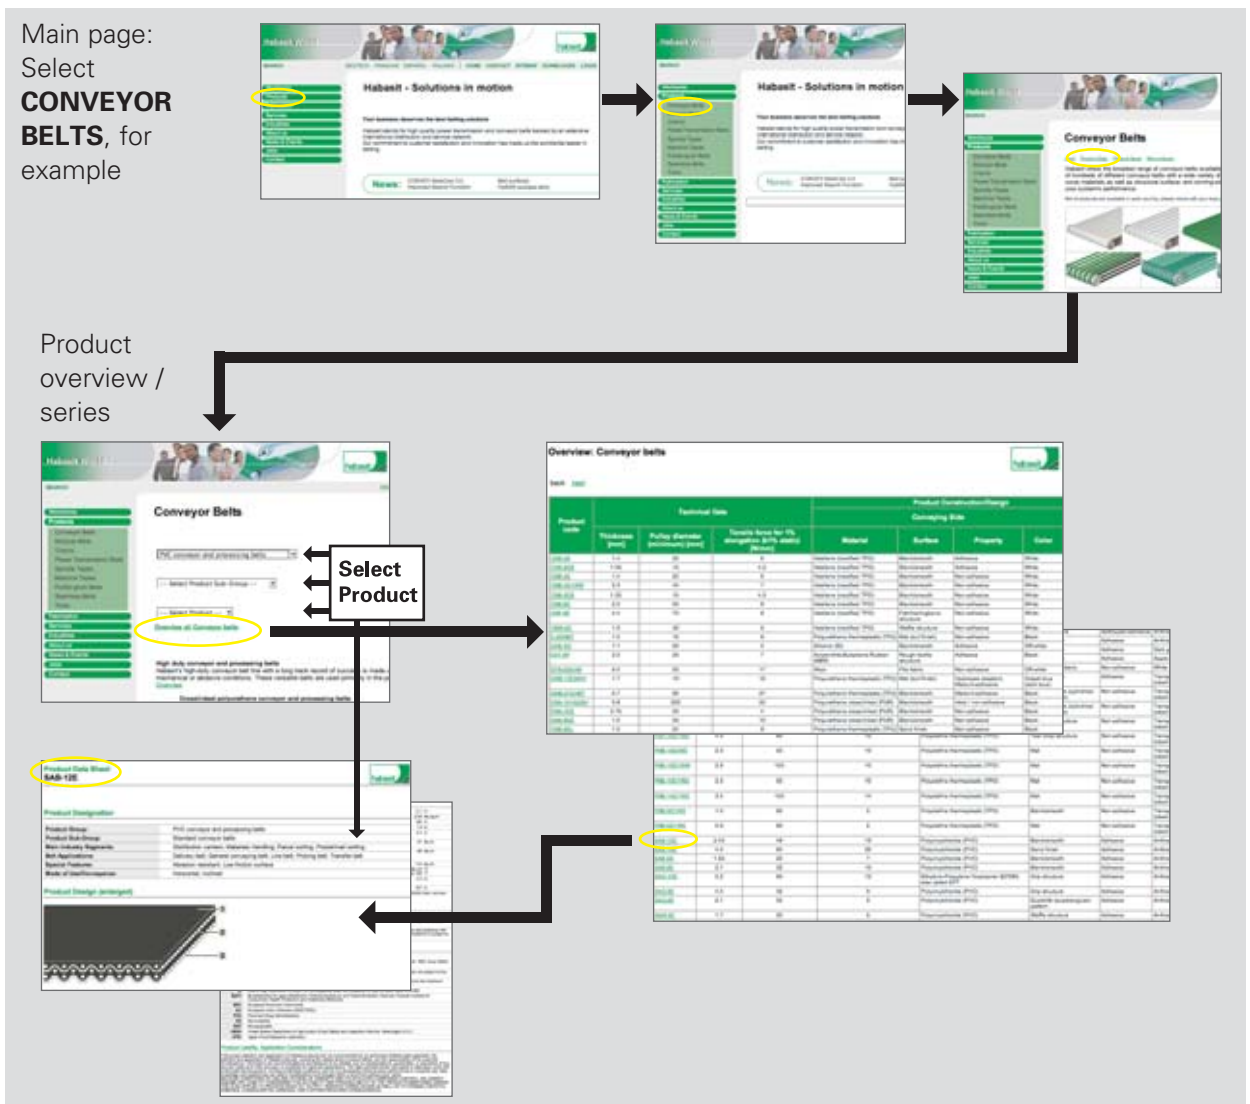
Main page: Select **CONVEYOR BELTS**, for example

Habasit - Solutions in motion

News:

Habasit - Solutions in motion

Conveyor Belts

Product overview / series

Conveyor Belts

Select Product

Overview all Conveyor belts

Overview: Conveyor belts

| Product code | Technical Data | | | Product Construction/Design | | | |
|---|---|---|---|---|---|---|---|
| | Thickness [mm] | Pulley diameter (minimum) [mm] | Tensile force for 1% elongation (k1% static) [N/mm] | Material | Surface | Property | Color |

Product Data Sheet
SAB-12E

Product Designation

Product Design (enlarged)